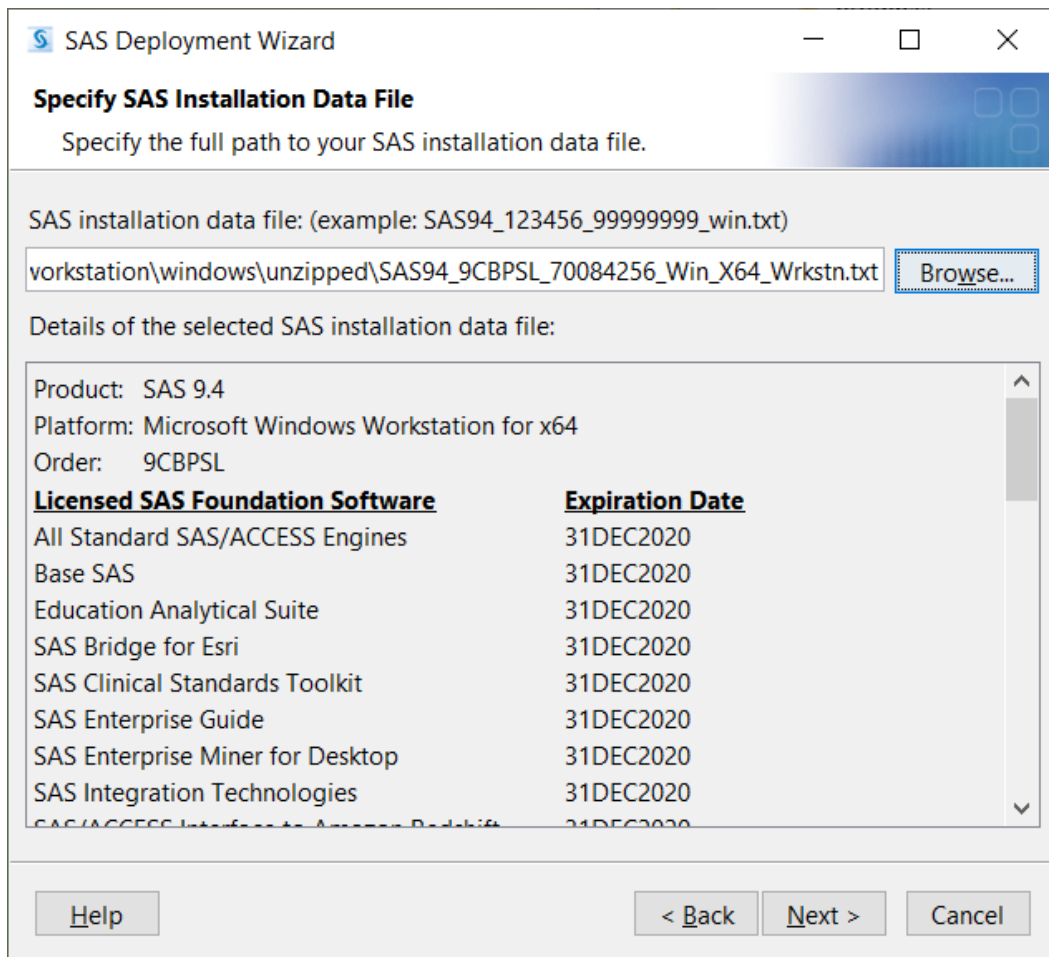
SAS Deployment Wizard

Specify SAS Installation Data File

Specify the full path to your SAS installation data file.

SAS installation data file: (example: SAS94_123456_99999999_win.txt)

vorkstation\windows\unzipped\SAS94_9CBPSL_70084256_Win_X64_Wrkstn.txt

Browse...

Details of the selected SAS installation data file:

Product: SAS 9.4
Platform: Microsoft Windows Workstation for x64
Order: 9CBPSL

| Licensed SAS Foundation Software | Expiration Date |
|---|---|
| All Standard SAS/ACCESS Engines | 31DEC2020 |
| Base SAS | 31DEC2020 |
| Education Analytical Suite | 31DEC2020 |
| SAS Bridge for Esri | 31DEC2020 |
| SAS Clinical Standards Toolkit | 31DEC2020 |
| SAS Enterprise Guide | 31DEC2020 |
| SAS Enterprise Miner for Desktop | 31DEC2020 |
| SAS Integration Technologies | 31DEC2020 |
| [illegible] | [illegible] |

Help

< Back

Next >

Cancel